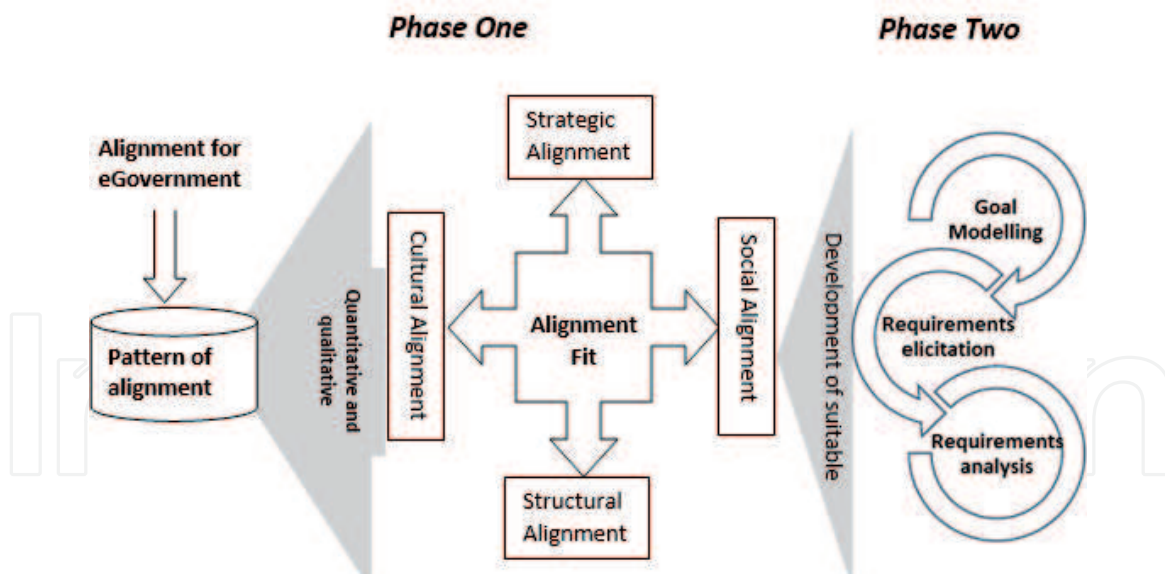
Phase One

Phase Two

Alignment for eGovernment

Pattern of alignment

Quantitative and qualitative

Cultural Alignment

Strategic Alignment

Alignment Fit

Structural Alignment

Social Alignment

Development of suitable

Goal Modelling

Requirements elicitation

Requirements analysis